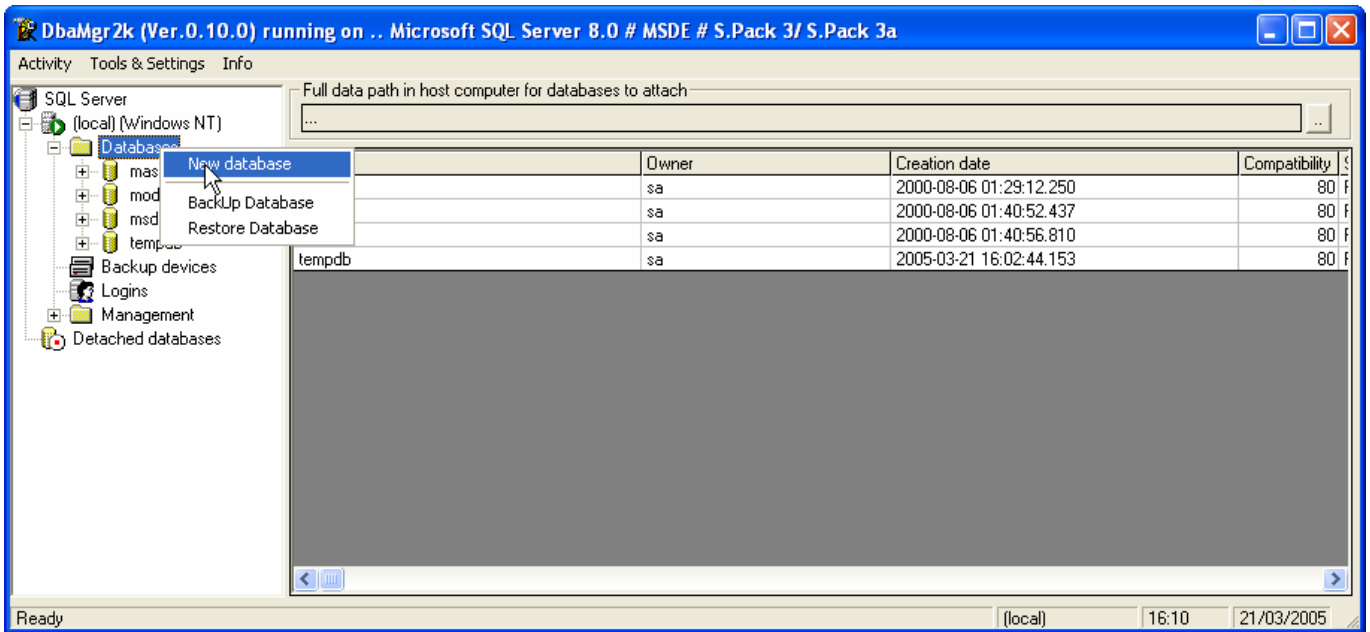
DbaMgr2k (Ver.0.10.0) running on .. Microsoft SQL Server 8.0 # MSDE # S.Pack 3/ S.Pack 3a

Activity Tools & Settings Info

SQL Server
(local) (Windows NT)
Databases
mas
mod
msd
tempdb
Backup devices
Logins
Management
Detached databases

New database
BackUp Database
Restore Database

Full data path in host computer for databases to attach
...
..

| | Owner | Creation date | Compatibility | S |
|---|---|---|---|---|
| | sa | 2000-08-06 01:29:12.250 | 80 | F |
| | sa | 2000-08-06 01:40:52.437 | 80 | F |
| | sa | 2000-08-06 01:40:56.810 | 80 | F |
| tempdb | sa | 2005-03-21 16:02:44.153 | 80 | F |

Ready | (local) | 16:10 | 21/03/2005